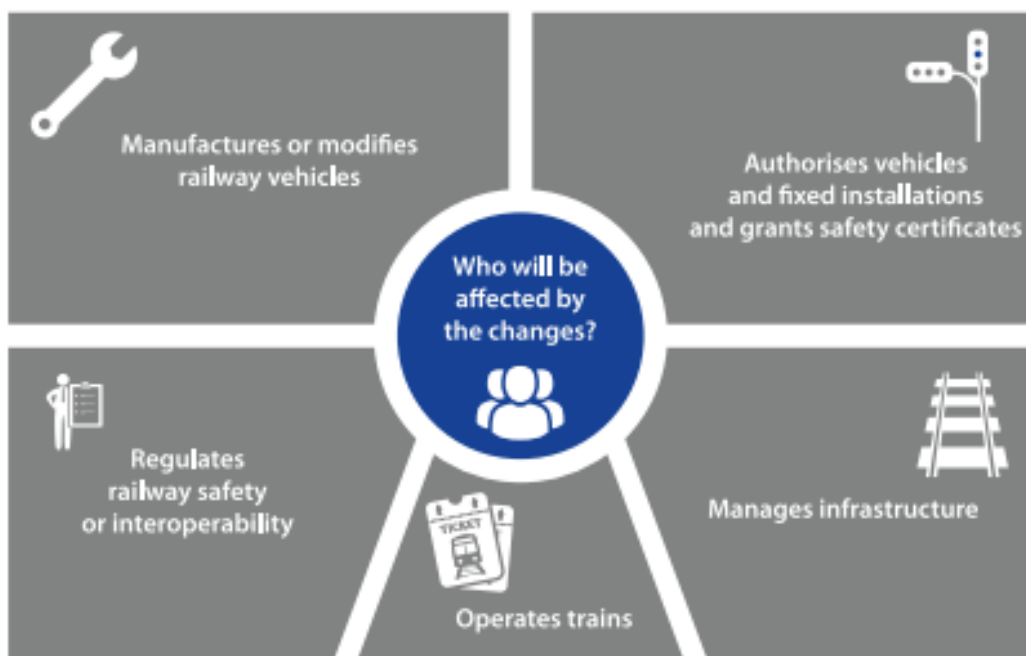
Manufactures or modifies railway vehicles

Authorises vehicles and fixed installations and grants safety certificates

Who will be affected by the changes?

Regulates railway safety or interoperability

TICKET

Operates trains

Manages infrastructure